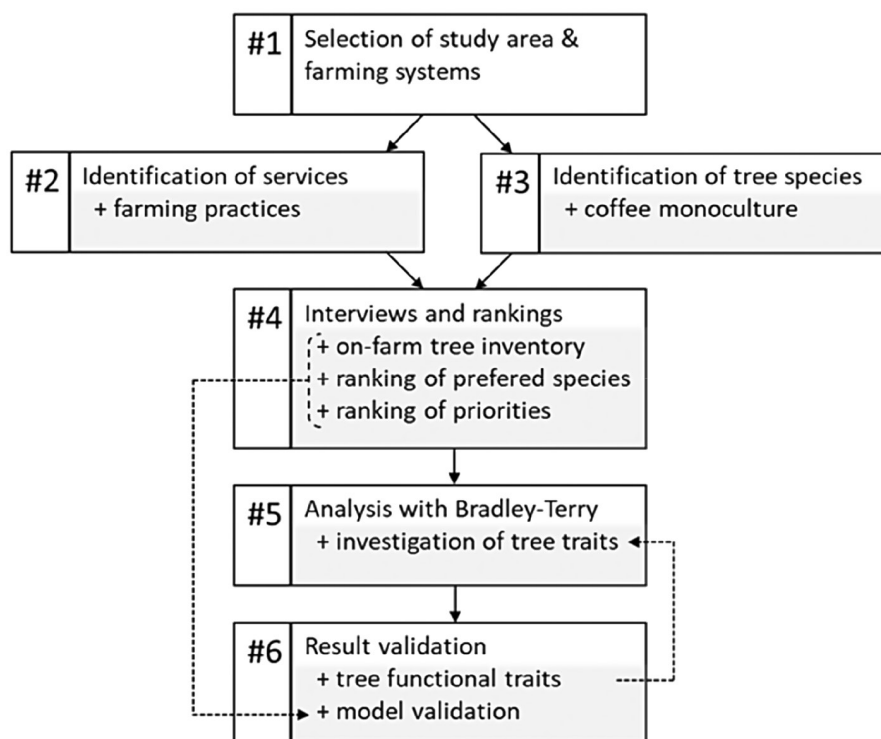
#1 Selection of study area & farming systems

#2 Identification of services
+ farming practices

#3 Identification of tree species
+ coffee monoculture

#4 Interviews and rankings
+ on-farm tree inventory
+ ranking of prefered species
+ ranking of priorities

#5 Analysis with Bradley-Terry
+ investigation of tree traits

#6 Result validation
+ tree functional traits
+ model validation